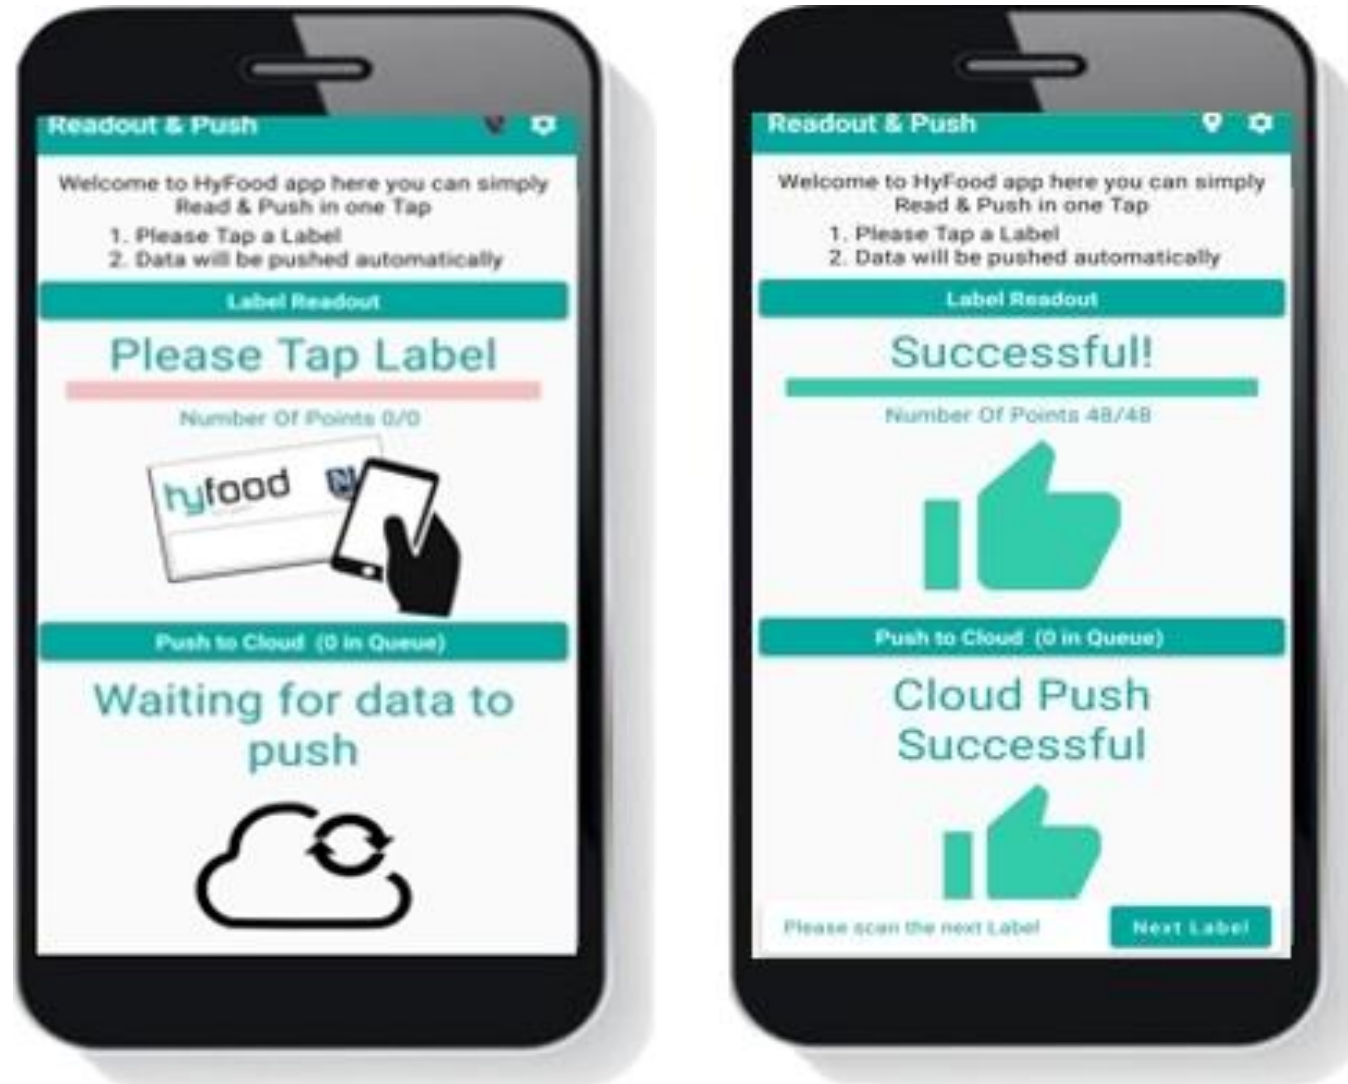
Readout & Push

Welcome to HyFood app here you can simply Read & Push in one Tap
1. Please Tap a Label
2. Data will be pushed automatically

Label Readout

Please Tap Label

Number Of Points 0/0

hyfood

Push to Cloud (0 in Queue)

Waiting for data to push

Readout & Push

Welcome to HyFood app here you can simply Read & Push in one Tap
1. Please Tap a Label
2. Data will be pushed automatically

Label Readout

Successful!

Number Of Points 48/48

Push to Cloud (0 in Queue)

Cloud Push Successful

Please scan the next Label

Next Label!